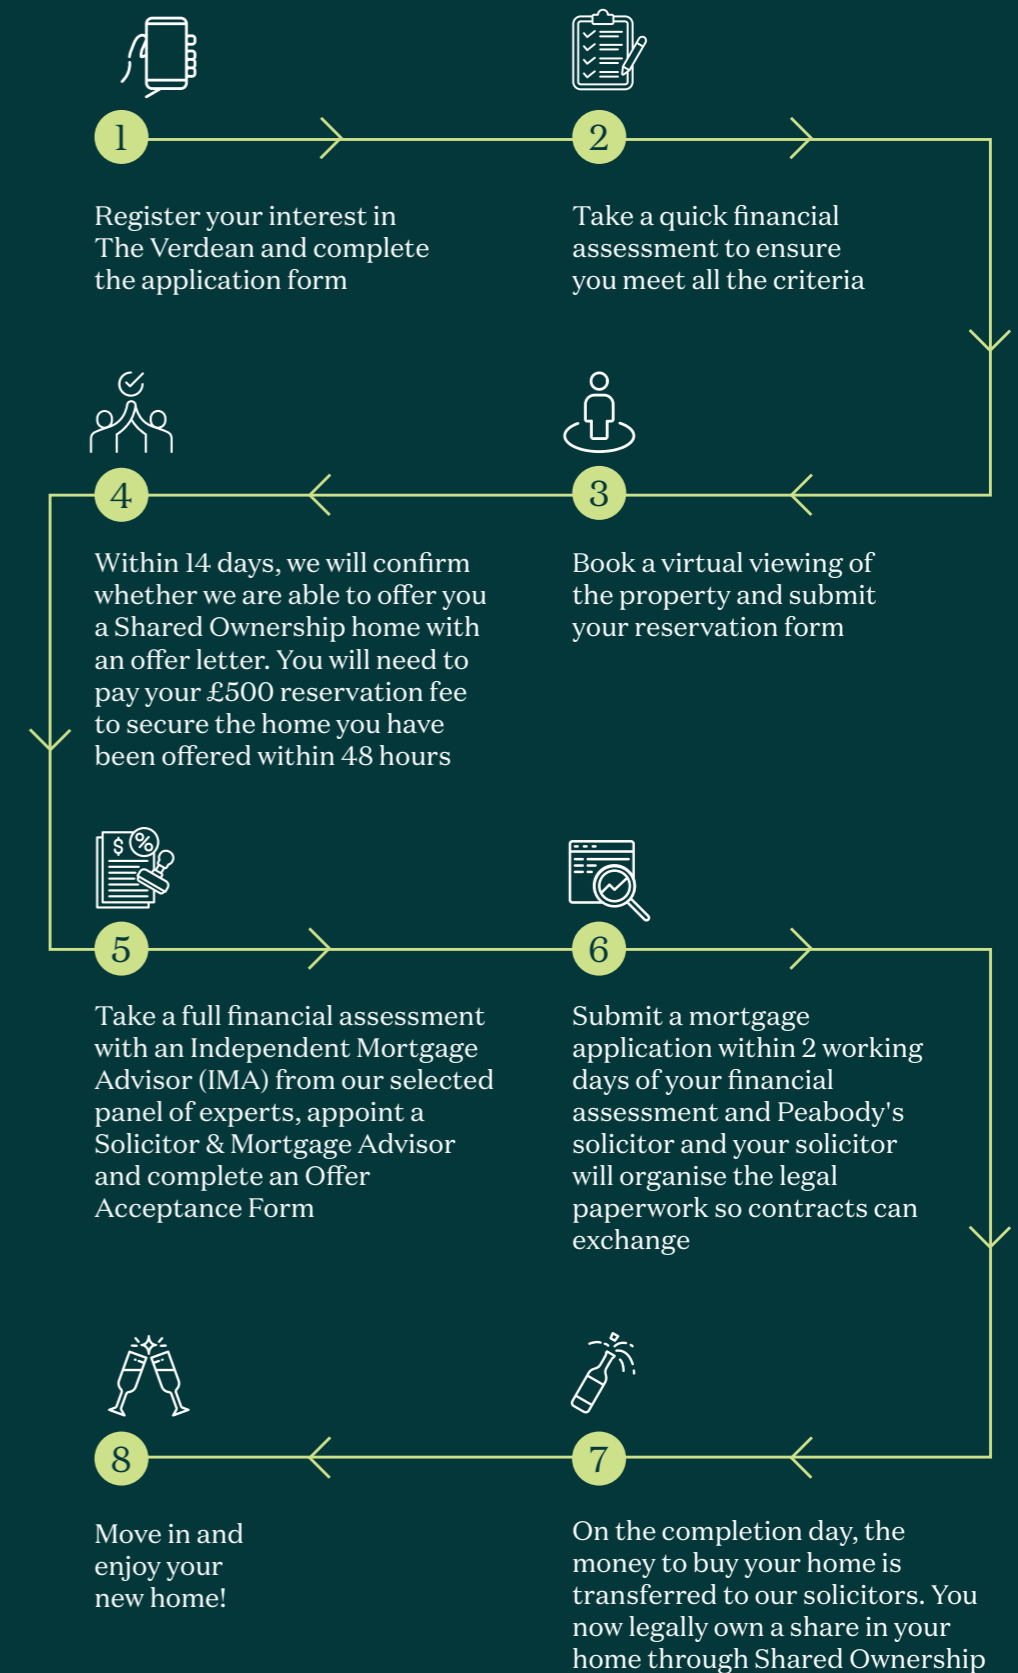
1

2

Register your interest in The Verdean and complete the application form

Take a quick financial assessment to ensure you meet all the criteria

4

3

Within 14 days, we will confirm whether we are able to offer you a Shared Ownership home with an offer letter. You will need to pay your £500 reservation fee to secure the home you have been offered within 48 hours

Book a virtual viewing of the property and submit your reservation form

$ %

5

6

Take a full financial assessment with an Independent Mortgage Advisor (IMA) from our selected panel of experts, appoint a Solicitor & Mortgage Advisor and complete an Offer Acceptance Form

Submit a mortgage application within 2 working days of your financial assessment and Peabody's solicitor and your solicitor will organise the legal paperwork so contracts can exchange

8

7

Move in and enjoy your new home!

On the completion day, the money to buy your home is transferred to our solicitors. You now legally own a share in your home through Shared Ownership